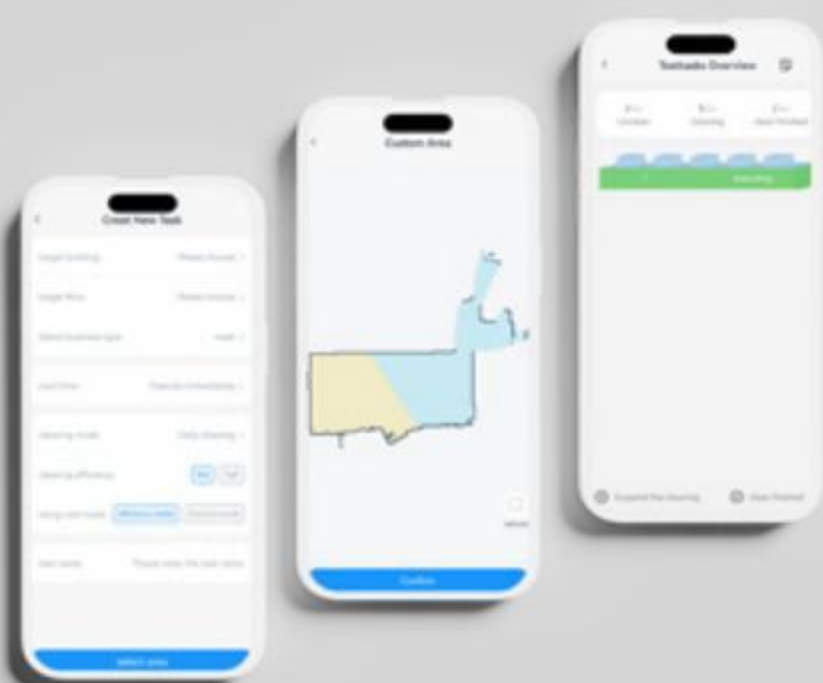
Create New Task

Target Building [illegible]

Target Floor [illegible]

Select business type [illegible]

Start time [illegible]

Cleaning mode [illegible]

Cleaning efficiency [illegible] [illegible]

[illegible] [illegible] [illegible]

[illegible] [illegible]

Select area

Custom Area

Confirm

Taskads Overview

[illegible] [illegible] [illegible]

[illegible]

Suspend the cleaning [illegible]